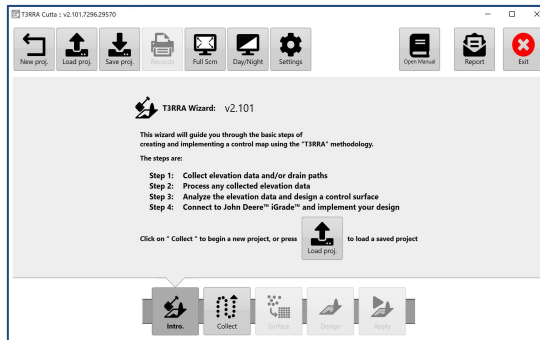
T3RRA Cutta :: v2.101.7296.29570

New proj. Load proj. Save proj. Records Full Scrn Day/Night Settings Open Manual Report Exit

T3RRA Wizard: v2.101

This wizard will guide you through the basic steps of creating and implementing a control map using the "T3RRA" methodology.

The steps are:

Step 1: Collect elevation data and/or drain paths
Step 2: Process any collected elevation data
Step 3: Analyze the elevation data and design a control surface
Step 4: Connect to John Deere™ iGrade™ and implement your design

Click on " Collect " to begin a new project, or press Load proj. to load a saved project

Intro. Collect Surface Design Apply